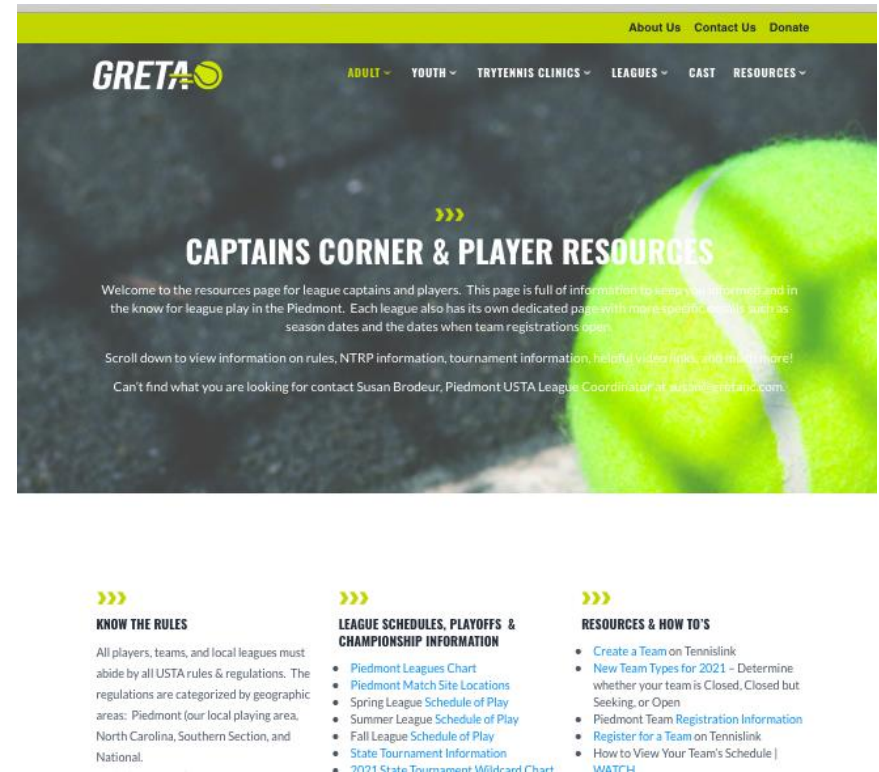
About Us Contact Us Donate

GRETA

ADULT YOUTH TRYTENNIS CLINICS LEAGUES CAST RESOURCES

›››

CAPTAINS CORNER & PLAYER RESOURCES

Welcome to the resources page for league captains and players. This page is full of information to keep you informed and in the know for league play in the Piedmont. Each league also has its own dedicated page with more specific details such as season dates and the dates when team registrations open.

Scroll down to view information on rules, NTRP information, tournament information, helpful video links, and much more!

Can't find what you are looking for contact Susan Brodeur, Piedmont USTA League Coordinator at susan@gretanc.com.

›››

KNOW THE RULES

All players, teams, and local leagues must abide by all USTA rules & regulations. The regulations are categorized by geographic areas: Piedmont (our local playing area, North Carolina, Southern Section, and National.

›››

LEAGUE SCHEDULES, PLAYOFFS & CHAMPIONSHIP INFORMATION

- Piedmont Leagues Chart
- Piedmont Match Site Locations
- Spring League Schedule of Play
- Summer League Schedule of Play
- Fall League Schedule of Play
- State Tournament Information
- 2021 State Tournament Wildcard Chart

›››

RESOURCES & HOW TO'S

- Create a Team on Tennislink
- New Team Types for 2021 – Determine whether your team is Closed, Closed but Seeking, or Open
- Piedmont Team Registration Information
- Register for a Team on Tennislink
- How to View Your Team's Schedule | WATCH